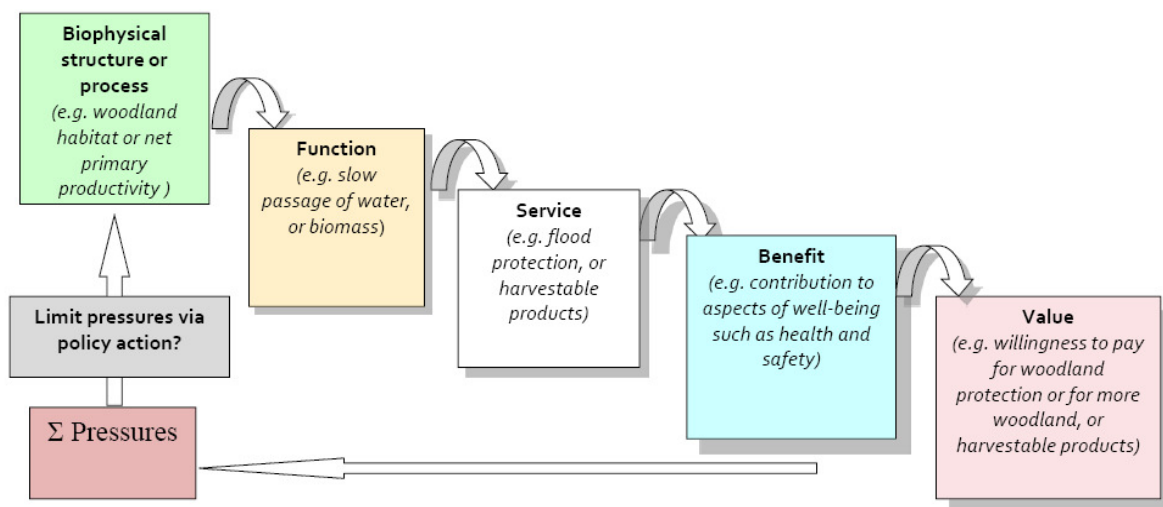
**Biophysical structure or process**
*(e.g. woodland habitat or net primary productivity )*

**Function**
*(e.g. slow passage of water, or biomass)*

**Service**
*(e.g. flood protection, or harvestable products)*

**Benefit**
*(e.g. contribution to aspects of well-being such as health and safety)*

**Value**
*(e.g. willingness to pay for woodland protection or for more woodland, or harvestable products)*

**Limit pressures via policy action?**

$\Sigma$ Pressures